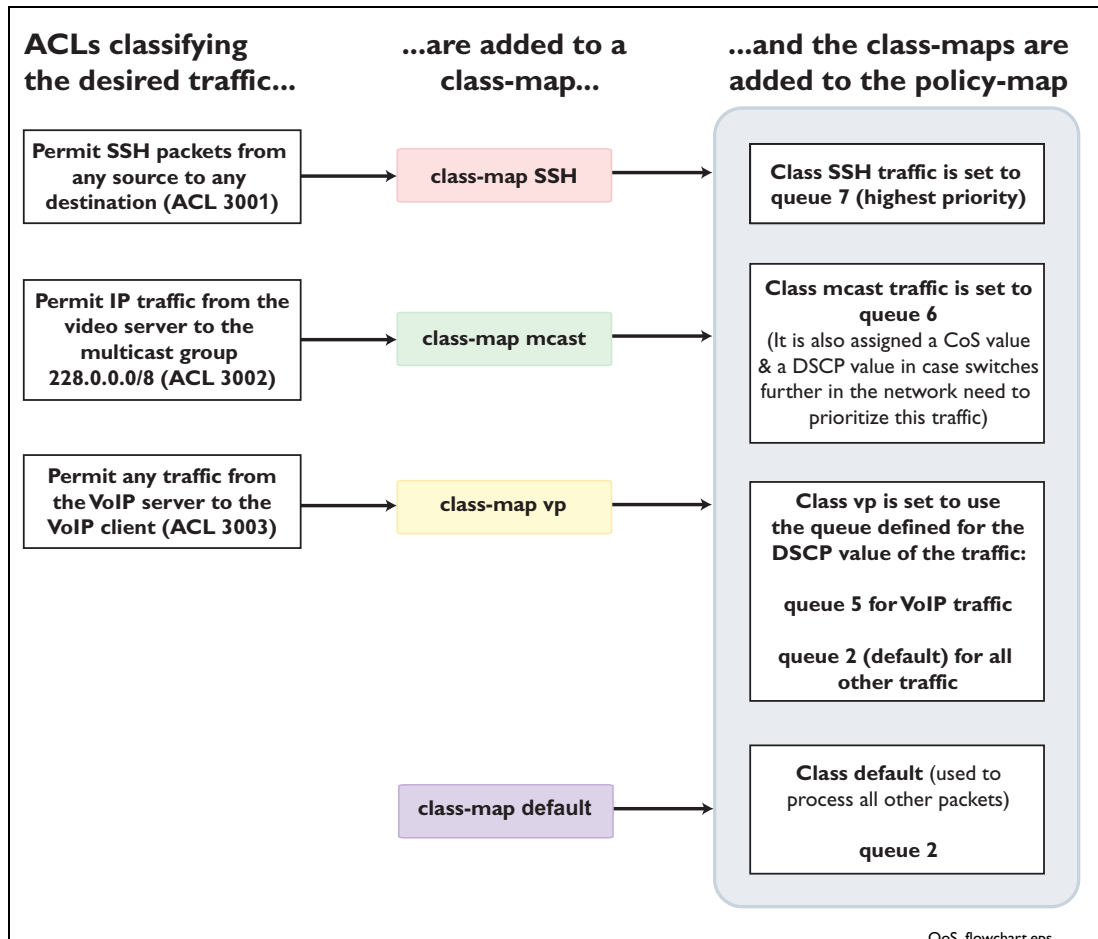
ACLs classifying the desired traffic...

...are added to a class-map...

...and the class-maps are added to the policy-map

Permit SSH packets from any source to any destination (ACL 3001)

class-map SSH

Class SSH traffic is set to queue 7 (highest priority)

Permit IP traffic from the video server to the multicast group 228.0.0.0/8 (ACL 3002)

class-map mcast

Class mcast traffic is set to queue 6
(It is also assigned a CoS value & a DSCP value in case switches further in the network need to prioritize this traffic)

Permit any traffic from the VoIP server to the VoIP client (ACL 3003)

class-map vp

Class vp is set to use the queue defined for the DSCP value of the traffic:

queue 5 for VoIP traffic

queue 2 (default) for all other traffic

class-map default

Class default (used to process all other packets)

queue 2

QoS_flowchart.eps